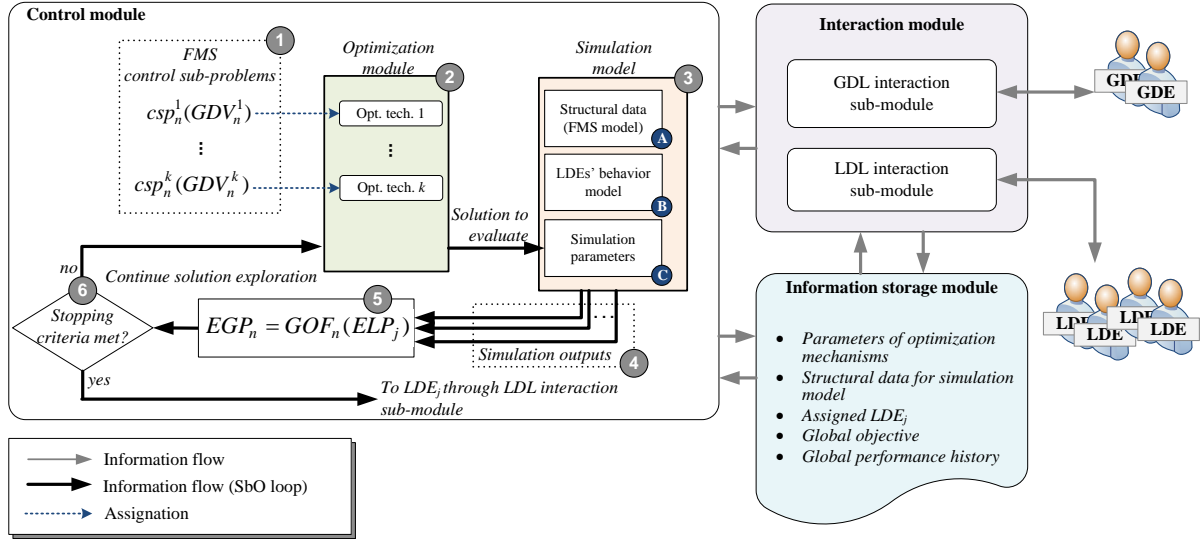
Control module

1
FMS
control sub-problems
$csp_n^1(GDV_n^1)$
⋮
$csp_n^k(GDV_n^k)$

Optimization module
2
Opt. tech. 1
⋮
Opt. tech. $k$

Simulation model
3
Structural data (FMS model)
A
LDEs' behavior model
B
Simulation parameters
C

Solution to evaluate

no
6
Continue solution exploration
Stopping criteria met?
5
$EGP_n = GOF_n(ELP_j)$
Simulation outputs
4
yes
To $LDE_j$ through LDL interaction sub-module

Interaction module
GDL interaction sub-module
LDL interaction sub-module

GDE
GDE

Information storage module
• Parameters of optimization mechanisms
• Structural data for simulation model
• Assigned $LDE_j$
• Global objective
• Global performance history

LDE
LDE
LDE
LDE

Information flow
Information flow (SbO loop)
Assignation